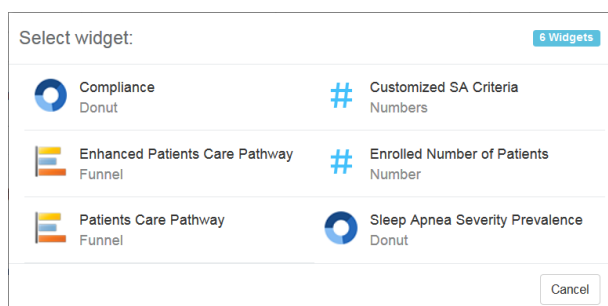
Select widget:

6 Widgets

Compliance
Donut

Customized SA Criteria
Numbers

Enhanced Patients Care Pathway
Funnel

Enrolled Number of Patients
Number

Patients Care Pathway
Funnel

Sleep Apnea Severity Prevalence
Donut

Cancel